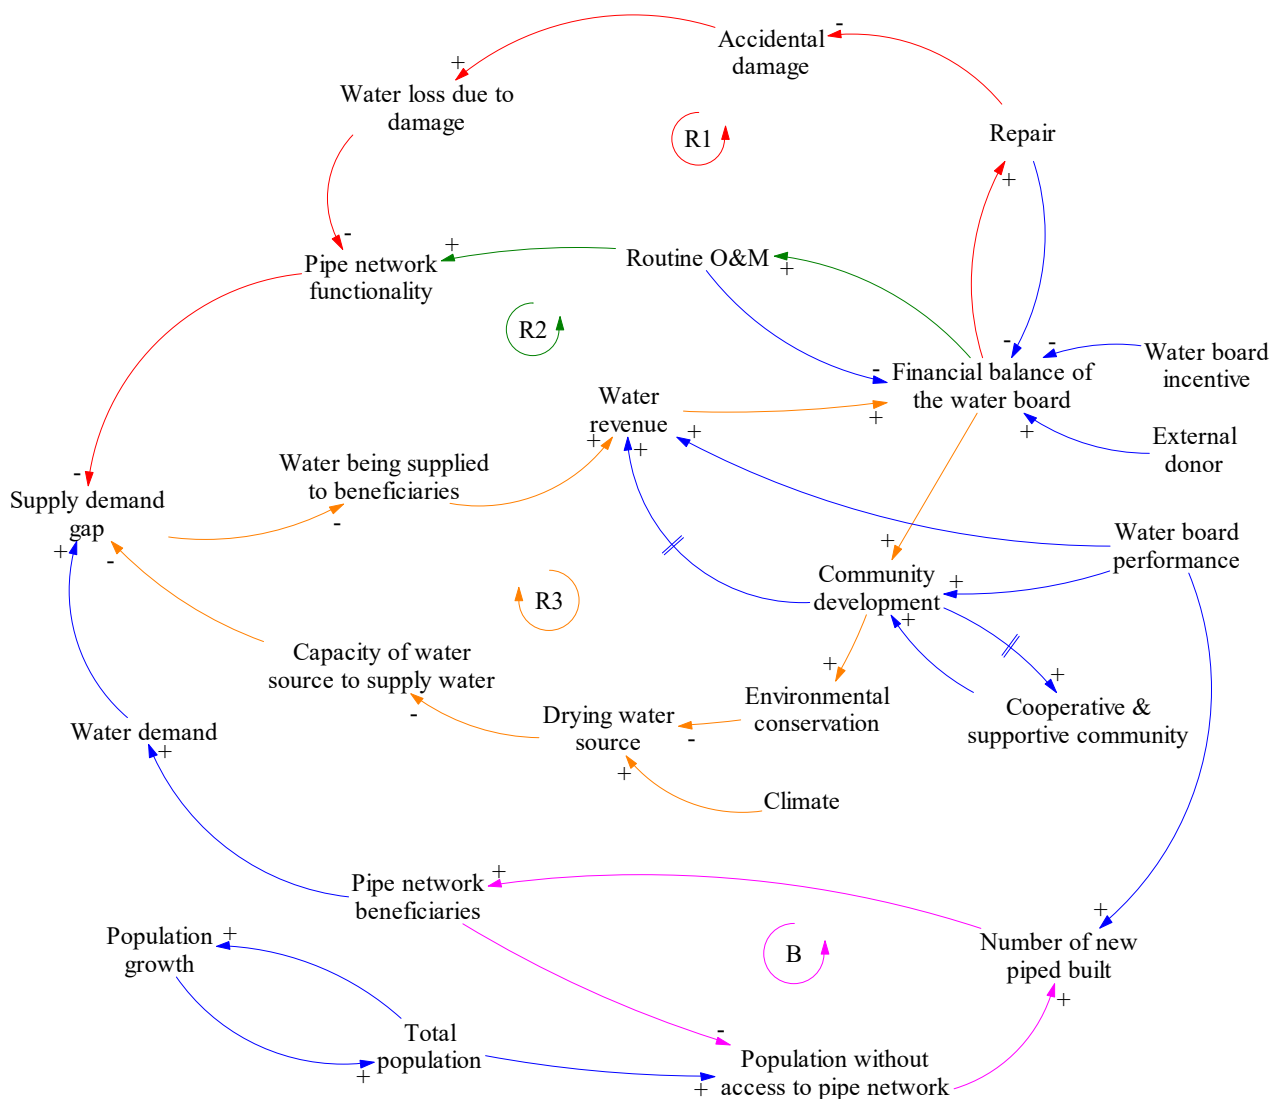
Accidental damage

-

+

Water loss due to damage

R1

Repair

+

-

Pipe network functionality

+

Routine O&M

+

R2

-

-

Water board incentive

-

Financial balance of the water board

Water revenue

+

+

External donor

+

-

Supply demand gap

Water being supplied to beneficiaries

+

+

+

-

+

Water board performance

+

-

+

Community development

+

R3

+

Capacity of water source to supply water

+

+

Environmental conservation

Cooperative & supportive community

Water demand

-

Drying water source

-

+

+

Climate

Pipe network beneficiaries

+

+

Population growth

+

B

Number of new piped built

Total population

-

+

+

Population without access to pipe network

+